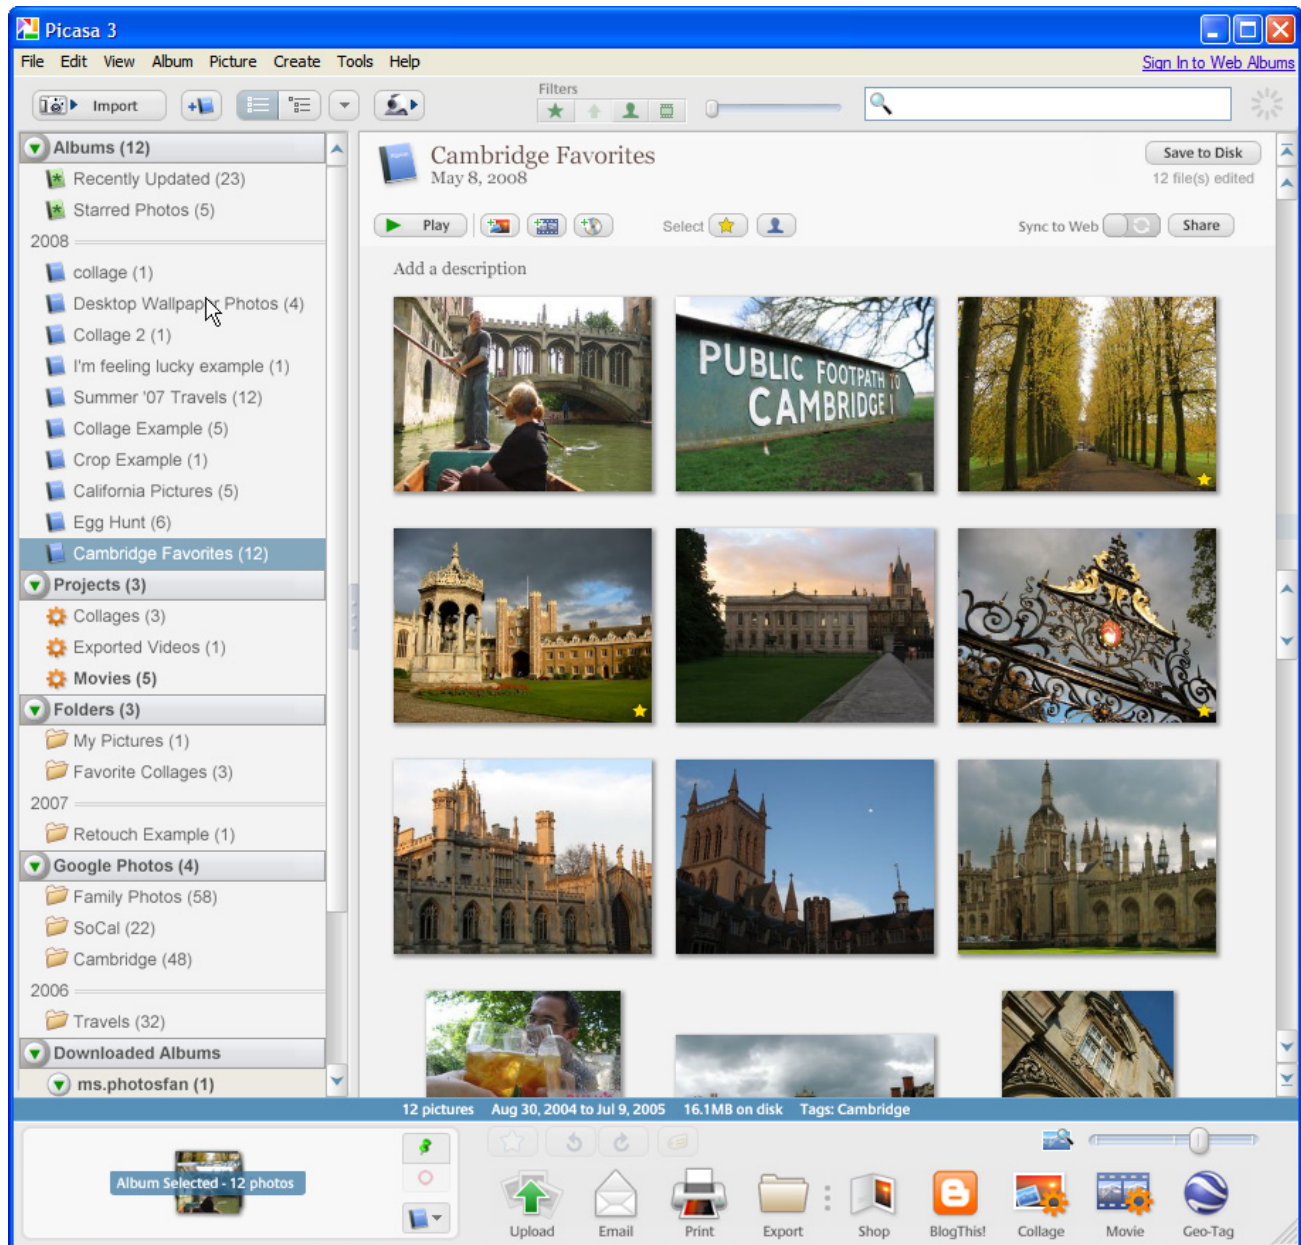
Picasa 3

File Edit View Album Picture Create Tools Help

Sign In to Web Albums

Import

Filters

Albums (12)
Recently Updated (23)
Starred Photos (5)
2008
collage (1)
Desktop Wallpaper Photos (4)
Collage 2 (1)
I'm feeling lucky example (1)
Summer '07 Travels (12)
Collage Example (5)
Crop Example (1)
California Pictures (5)
Egg Hunt (6)
Cambridge Favorites (12)
Projects (3)
Collages (3)
Exported Videos (1)
Movies (5)
Folders (3)
My Pictures (1)
Favorite Collages (3)
2007
Retouch Example (1)
Google Photos (4)
Family Photos (58)
SoCal (22)
Cambridge (48)
2006
Travels (32)
Downloaded Albums
ms.photosfan (1)

Cambridge Favorites
May 8, 2008

Save to Disk
12 file(s) edited

Play
Select
Sync to Web
Share

Add a description

PUBLIC FOOTPATH TO CAMBRIDGE

12 pictures Aug 30, 2004 to Jul 9, 2005 16.1MB on disk Tags: Cambridge

Album Selected - 12 photos

Upload Email Print Export Shop BlogThis! Collage Movie Geo-Tag